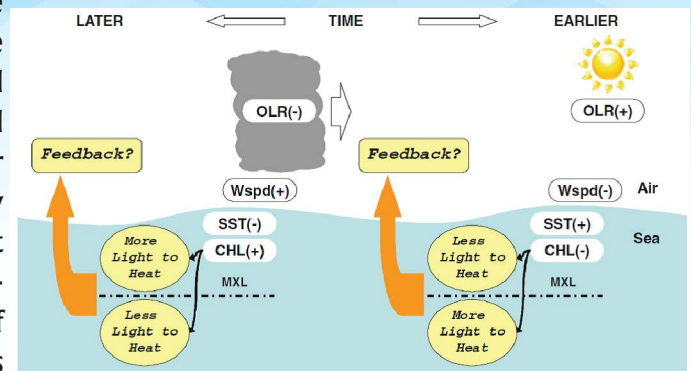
LATER TIME EARLIER

OLR(-)

OLR(+)

Feedback?

Feedback?

Wspd(+)

Wspd(-) Air

SST(-)

CHL(+)

SST(+)

CHL(-)

Sea

More Light to Heat

Less Light to Heat

MXL

Less Light to Heat

More Light to Heat

MXL